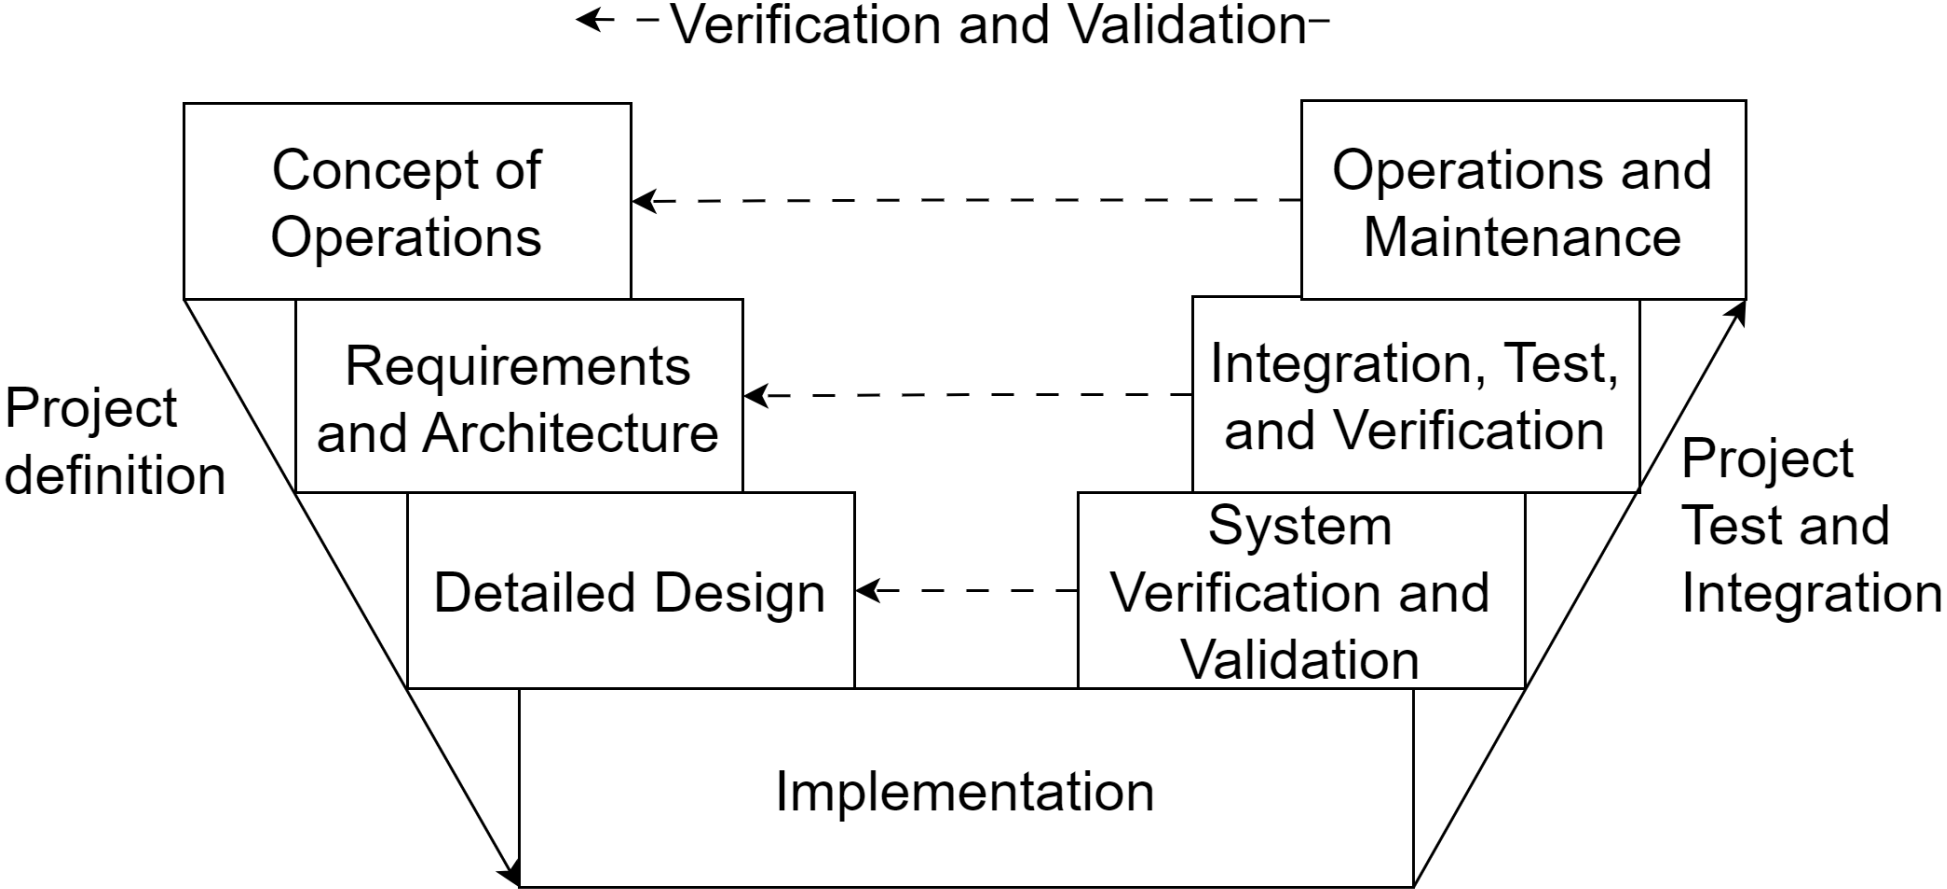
Verification and Validation

Concept of Operations

Operations and Maintenance

Requirements and Architecture

Integration, Test, and Verification

Project definition

Project Test and Integration

Detailed Design

System Verification and Validation

Implementation